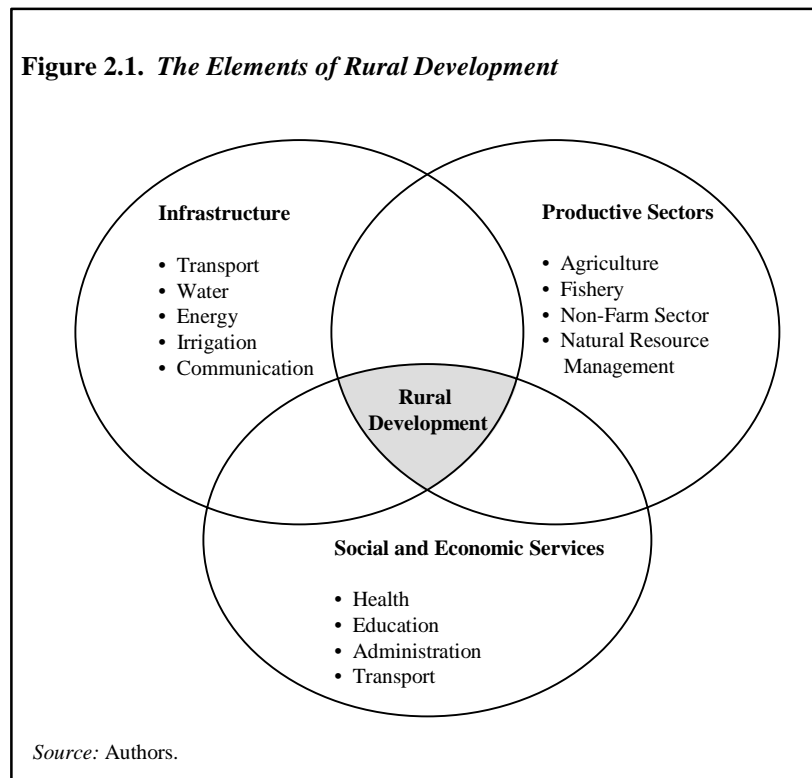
**Figure 2.1.** *The Elements of Rural Development*

**Infrastructure**

- Transport
- Water
- Energy
- Irrigation
- Communication

**Productive Sectors**

- Agriculture
- Fishery
- Non-Farm Sector
- Natural Resource Management

**Rural Development**

**Social and Economic Services**

- Health
- Education
- Administration
- Transport

*Source:* Authors.